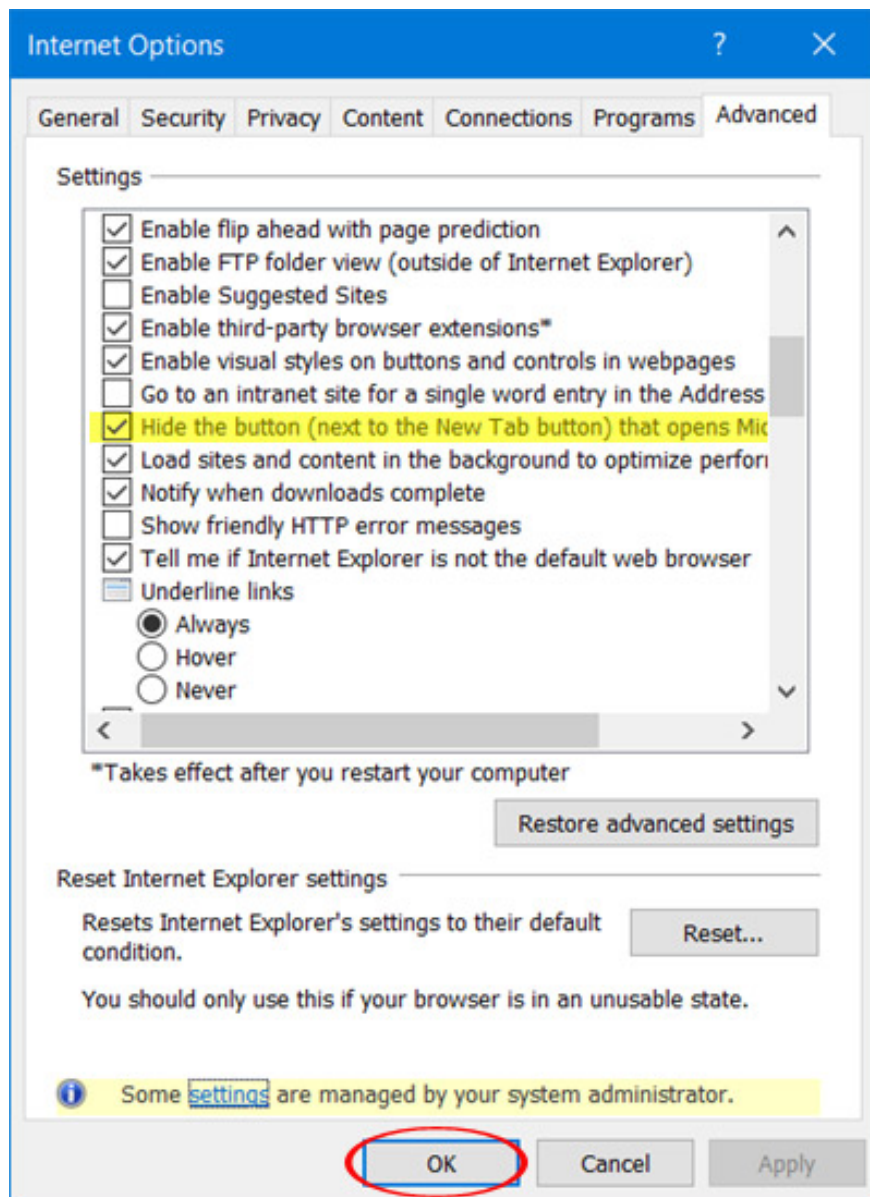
Internet Options ? ✕

General Security Privacy Content Connections Programs Advanced

Settings

Enable flip ahead with page prediction
Enable FTP folder view (outside of Internet Explorer)
Enable Suggested Sites
Enable third-party browser extensions*
Enable visual styles on buttons and controls in webpages
Go to an intranet site for a single word entry in the Address
Hide the button (next to the New Tab button) that opens Mic
Load sites and content in the background to optimize perforı
Notify when downloads complete
Show friendly HTTP error messages
Tell me if Internet Explorer is not the default web browser
Underline links
Always
Hover
Never

*Takes effect after you restart your computer

Restore advanced settings

Reset Internet Explorer settings

Resets Internet Explorer's settings to their default condition.

Reset...

You should only use this if your browser is in an unusable state.

Some settings are managed by your system administrator.

OK Cancel Apply